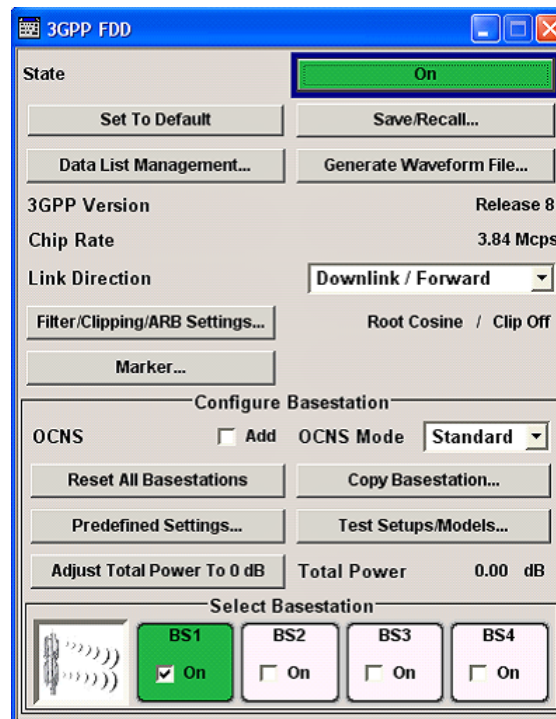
3GPP FDD

State
On

Set To Default
Save/Recall...

Data List Management...
Generate Waveform File...

3GPP Version
Release 8

Chip Rate
3.84 Mcps

Link Direction
Downlink / Forward

Filter/Clipping/ARB Settings...
Root Cosine / Clip Off

Marker...

Configure Basestation

OCNS
Add
OCNS Mode
Standard

Reset All Basestations
Copy Basestation...

Predefined Settings...
Test Setups/Models...

Adjust Total Power To 0 dB
Total Power
0.00 dB

Select Basestation

BS1
On

BS2
On

BS3
On

BS4
On